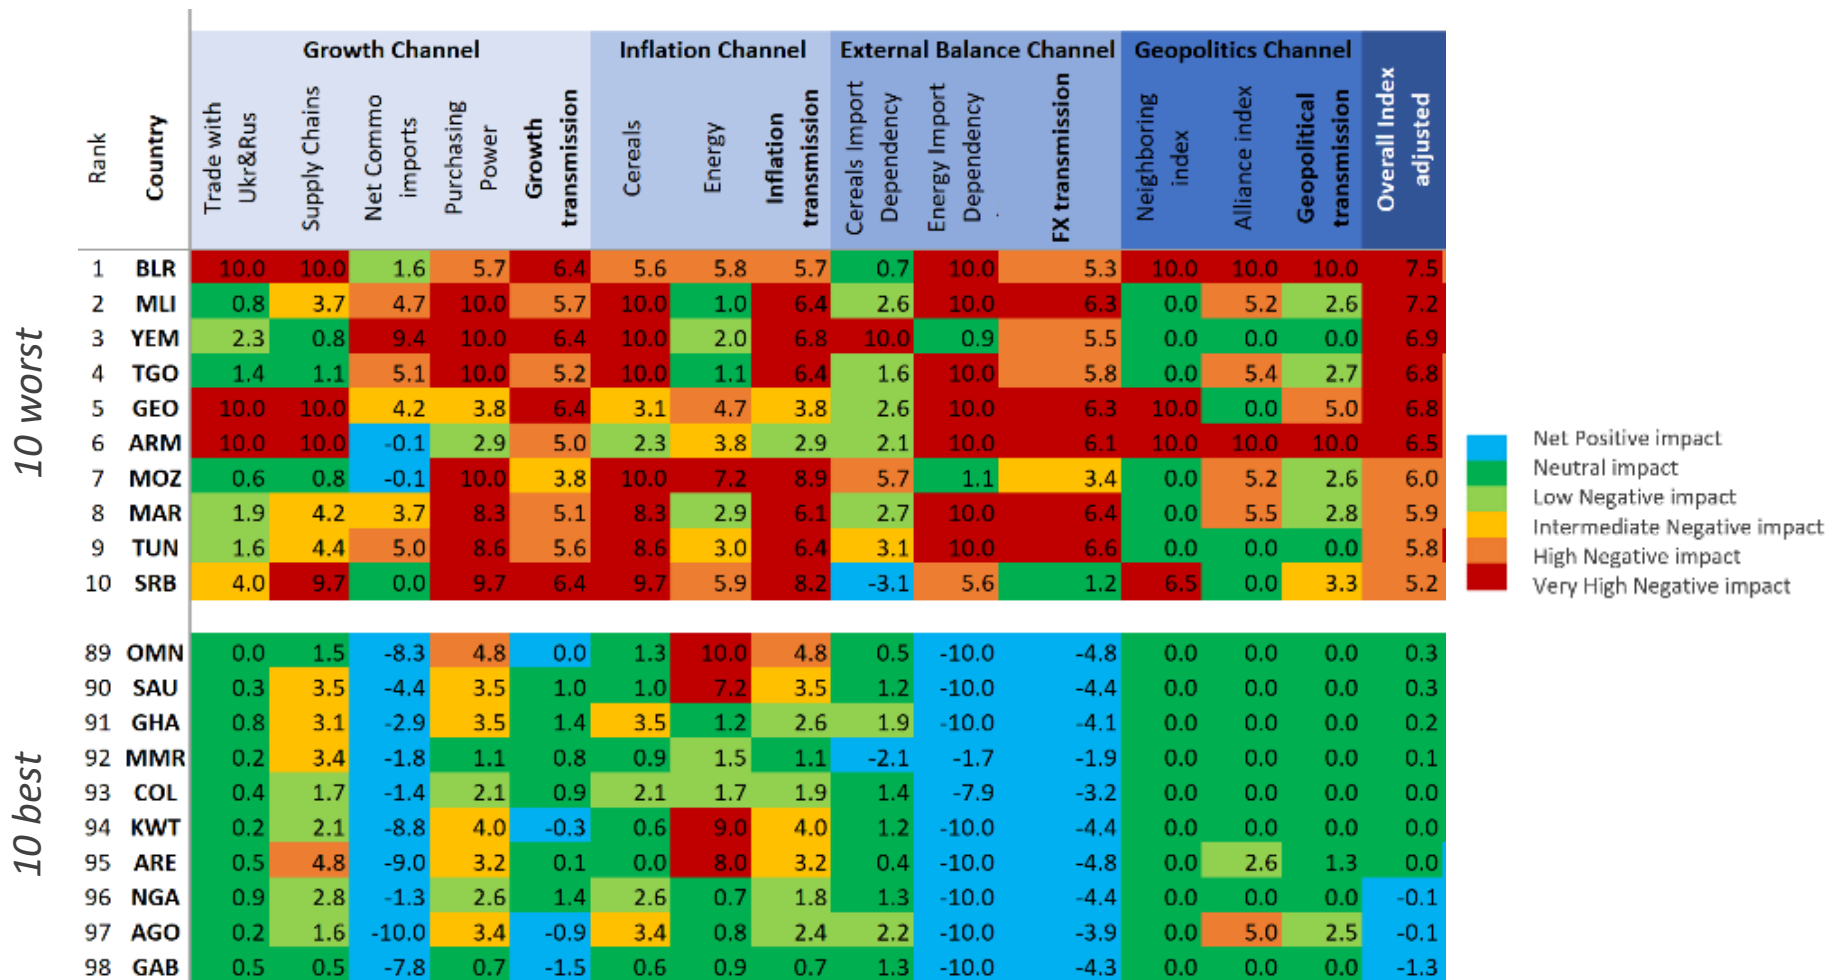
| | | Growth Channel | | | | | Inflation Channel | | | External Balance Channel | | | Geopolitics Channel | | | |
|---|---|---|---|---|---|---|---|---|---|---|---|---|---|---|---|---|
| Rank | Country | Trade with Ukr&Rus | Supply Chains | Net Commo imports | Purchasing Power | Growth transmission | Cereals | Energy | Inflation transmission | Cereals Import Dependency | Energy Import Dependency | FX transmission | Neighboring index | Alliance index | Geopolitical transmission | Overall Index adjusted |
| 1 | BLR | 10.0 | 10.0 | 1.6 | 5.7 | 6.4 | 5.6 | 5.8 | 5.7 | 0.7 | 10.0 | 5.3 | 10.0 | 10.0 | 10.0 | 7.5 |
| 2 | MLI | 0.8 | 3.7 | 4.7 | 10.0 | 5.7 | 10.0 | 1.0 | 6.4 | 2.6 | 10.0 | 6.3 | 0.0 | 5.2 | 2.6 | 7.2 |
| 3 | YEM | 2.3 | 0.8 | 9.4 | 10.0 | 6.4 | 10.0 | 2.0 | 6.8 | 10.0 | 0.9 | 5.5 | 0.0 | 0.0 | 0.0 | 6.9 |
| 4 | TGO | 1.4 | 1.1 | 5.1 | 10.0 | 5.2 | 10.0 | 1.1 | 6.4 | 1.6 | 10.0 | 5.8 | 0.0 | 5.4 | 2.7 | 6.8 |
| 5 | GEO | 10.0 | 10.0 | 4.2 | 3.8 | 6.4 | 3.1 | 4.7 | 3.8 | 2.6 | 10.0 | 6.3 | 10.0 | 0.0 | 5.0 | 6.8 |
| 6 | ARM | 10.0 | 10.0 | -0.1 | 2.9 | 5.0 | 2.3 | 3.8 | 2.9 | 2.1 | 10.0 | 6.1 | 10.0 | 10.0 | 10.0 | 6.5 |
| 7 | MOZ | 0.6 | 0.8 | -0.1 | 10.0 | 3.8 | 10.0 | 7.2 | 8.9 | 5.7 | 1.1 | 3.4 | 0.0 | 5.2 | 2.6 | 6.0 |
| 8 | MAR | 1.9 | 4.2 | 3.7 | 8.3 | 5.1 | 8.3 | 2.9 | 6.1 | 2.7 | 10.0 | 6.4 | 0.0 | 5.5 | 2.8 | 5.9 |
| 9 | TUN | 1.6 | 4.4 | 5.0 | 8.6 | 5.6 | 8.6 | 3.0 | 6.4 | 3.1 | 10.0 | 6.6 | 0.0 | 0.0 | 0.0 | 5.8 |
| 10 | SRB | 4.0 | 9.7 | 0.0 | 9.7 | 6.4 | 9.7 | 5.9 | 8.2 | -3.1 | 5.6 | 1.2 | 6.5 | 0.0 | 3.3 | 5.2 |
| 89 | OMN | 0.0 | 1.5 | -8.3 | 4.8 | 0.0 | 1.3 | 10.0 | 4.8 | 0.5 | -10.0 | -4.8 | 0.0 | 0.0 | 0.0 | 0.3 |
| 90 | SAU | 0.3 | 3.5 | -4.4 | 3.5 | 1.0 | 1.0 | 7.2 | 3.5 | 1.2 | -10.0 | -4.4 | 0.0 | 0.0 | 0.0 | 0.3 |
| 91 | GHA | 0.8 | 3.1 | -2.9 | 3.5 | 1.4 | 3.5 | 1.2 | 2.6 | 1.9 | -10.0 | -4.1 | 0.0 | 0.0 | 0.0 | 0.2 |
| 92 | MMR | 0.2 | 3.4 | -1.8 | 1.1 | 0.8 | 0.9 | 1.5 | 1.1 | -2.1 | -1.7 | -1.9 | 0.0 | 0.0 | 0.0 | 0.1 |
| 93 | COL | 0.4 | 1.7 | -1.4 | 2.1 | 0.9 | 2.1 | 1.7 | 1.9 | 1.4 | -7.9 | -3.2 | 0.0 | 0.0 | 0.0 | 0.0 |
| 94 | KWT | 0.2 | 2.1 | -8.8 | 4.0 | -0.3 | 0.6 | 9.0 | 4.0 | 1.2 | -10.0 | -4.4 | 0.0 | 0.0 | 0.0 | 0.0 |
| 95 | ARE | 0.5 | 4.8 | -9.0 | 3.2 | 0.1 | 0.0 | 8.0 | 3.2 | 0.4 | -10.0 | -4.8 | 0.0 | 2.6 | 1.3 | 0.0 |
| 96 | NGA | 0.9 | 2.8 | -1.3 | 2.6 | 1.4 | 2.6 | 0.7 | 1.8 | 1.3 | -10.0 | -4.4 | 0.0 | 0.0 | 0.0 | -0.1 |
| 97 | AGO | 0.2 | 1.6 | -10.0 | 3.4 | -0.9 | 3.4 | 0.8 | 2.4 | 2.2 | -10.0 | -3.9 | 0.0 | 5.0 | 2.5 | -0.1 |
| 98 | GAB | 0.5 | 0.5 | -7.8 | 0.7 | -1.5 | 0.6 | 0.9 | 0.7 | 1.3 | -10.0 | -4.3 | 0.0 | 0.0 | 0.0 | -1.3 |

10 worst
10 best

Net Positive impact
Neutral impact
Low Negative impact
Intermediate Negative impact
High Negative impact
Very High Negative impact